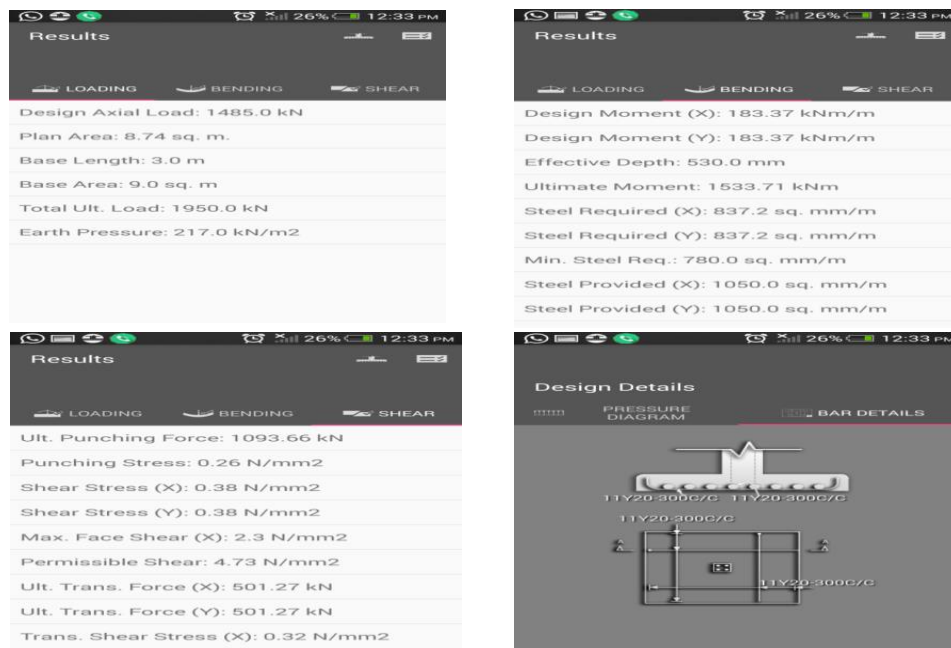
26% 12:33 PM
Results

LOADING BENDING SHEAR

Design Axial Load: 1485.0 kN
Plan Area: 8.74 sq. m.
Base Length: 3.0 m
Base Area: 9.0 sq. m
Total Ult. Load: 1950.0 kN
Earth Pressure: 217.0 kN/m2

26% 12:33 PM
Results

LOADING BENDING SHEAR

Design Moment (X): 183.37 kNm/m
Design Moment (Y): 183.37 kNm/m
Effective Depth: 530.0 mm
Ultimate Moment: 1533.71 kNm
Steel Required (X): 837.2 sq. mm/m
Steel Required (Y): 837.2 sq. mm/m
Min. Steel Req.: 780.0 sq. mm/m
Steel Provided (X): 1050.0 sq. mm/m
Steel Provided (Y): 1050.0 sq. mm/m

26% 12:33 PM
Results

LOADING BENDING SHEAR

Ult. Punching Force: 1093.66 kN
Punching Stress: 0.26 N/mm2
Shear Stress (X): 0.38 N/mm2
Shear Stress (Y): 0.38 N/mm2
Max. Face Shear (X): 2.3 N/mm2
Permissible Shear: 4.73 N/mm2
Ult. Trans. Force (X): 501.27 kN
Ult. Trans. Force (Y): 501.27 kN
Trans. Shear Stress (X): 0.32 N/mm2

26% 12:33 PM
Design Details

PRESSURE DIAGRAM BAR DETAILS

11Y20-300C/C 11Y20-300C/C
11Y20-300C/C
A A
11Y20-300C/C